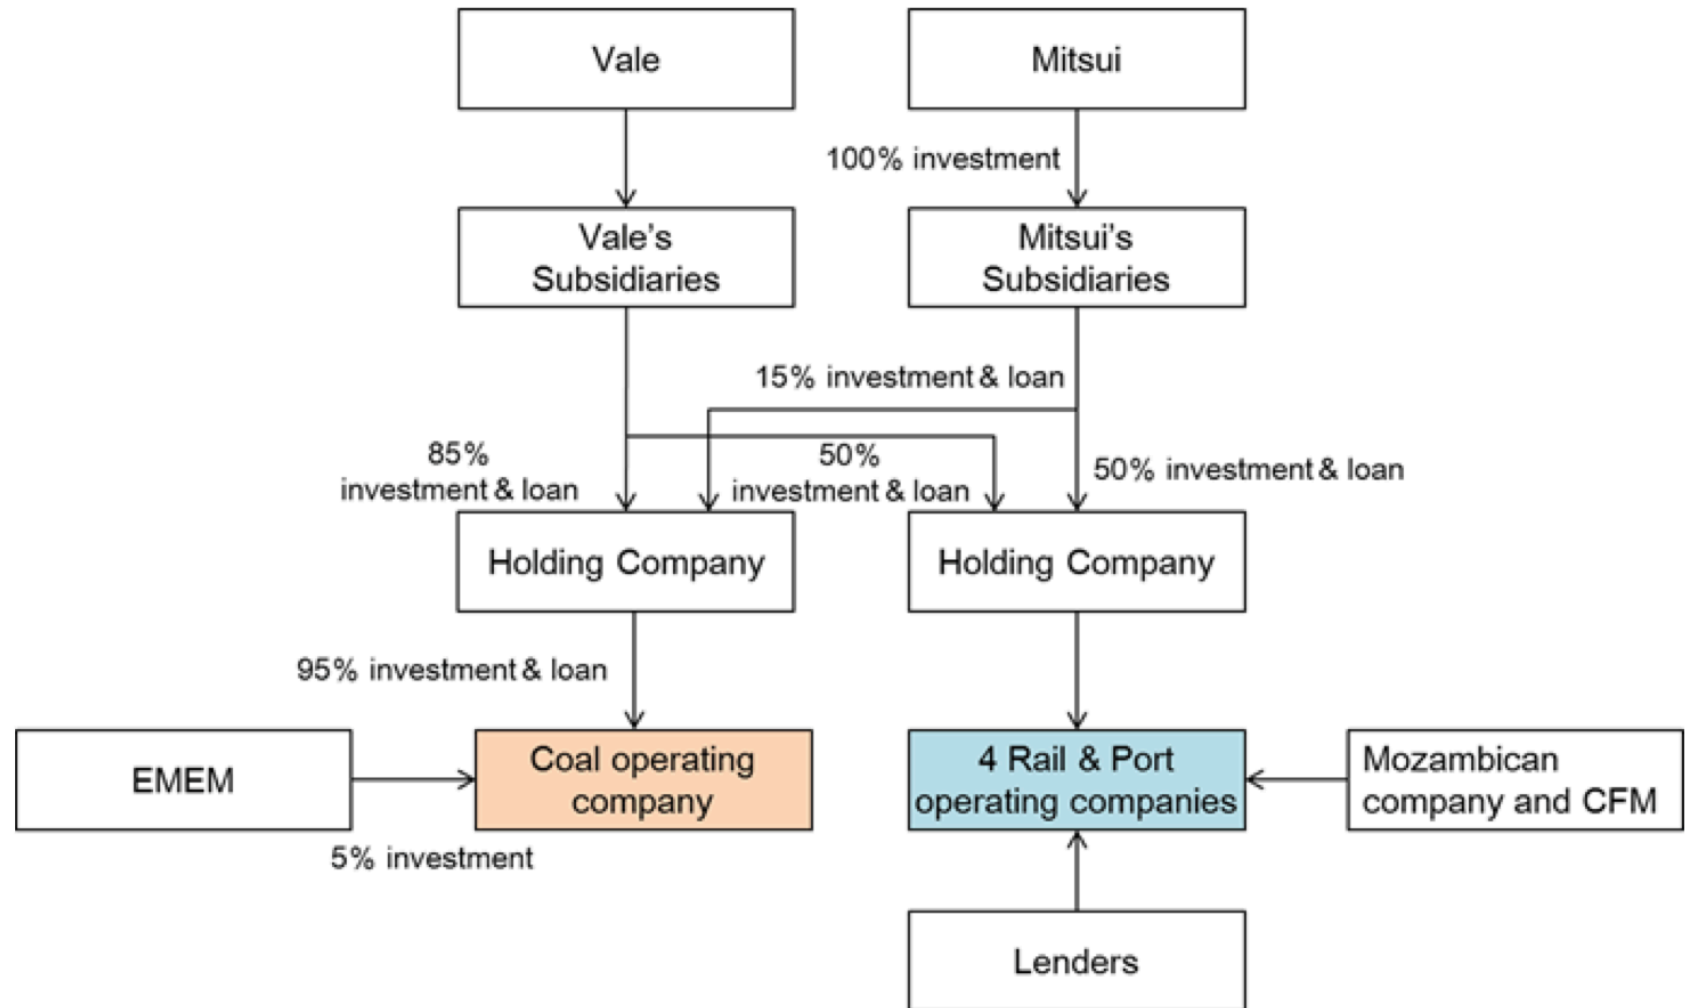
Vale

Mitsui

100% investment

Vale's Subsidiaries

Mitsui's Subsidiaries

15% investment & loan

85% investment & loan

50% investment & loan

50% investment & loan

Holding Company

Holding Company

95% investment & loan

EMEM

Coal operating company

4 Rail & Port operating companies

Mozambican company and CFM

5% investment

Lenders